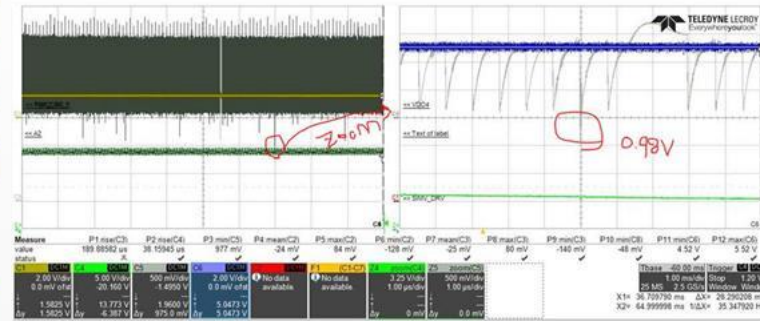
TELEDYNE LECROY
Everywhereyoulook

<<PMIC_EN1
<<A2
Zoom
<<VDD4
<<Text of label
0.98V
<<SMV_DRV
C4

| Measure | P1 rise(C3) | P2 rise(C4) | P3 min(C5) | P4 mean(C2) | P5 max(C2) | P6 min(C2) | P7 mean(C3) | P8 max(C3) | P9 min(C3) | P10 min(C8) | P11 max(C6) | P12 max(C6) |
|---|---|---|---|---|---|---|---|---|---|---|---|---|
| value | 189.88582 us | 38.15945 us | 977 mV | -24 mV | 84 mV | -128 mV | -25 mV | 80 mV | -140 mV | -48 mV | 4.52 V | 5.52 V |
| status | | ⚠ | ✓ | ✓ | ✓ | ✓ | ✓ | ✓ | ✓ | ✓ | ✓ | ✓ |

C1 DC1M 2.00 V/div 0.0 mV ofst 1.5825 V Δy 1.5825 V
C4 DC1M 5.00 V/div -20.160 V 13.773 V Δy -6.387 V
C5 DC1M 500 mV/div -1.4950 V 1.9600 V Δy 975.0 mV
C6 DC1M 2.00 V/div 0.0 mV ofst 5.0473 V Δy 5.0473 V
C7 DC1M No data available
F1 (C1-C7) No data available
Z4 zoom(C4) 3.25 V/div 1.00 µs/div Δy 0 mV
Z5 zoom(C3) 500 mV/div 1.00 µs/div Δy 0.0 mV

Tbase -60.00 ms 1.00 ms/div 25 MS 2.5 GS/s
Trigger Stop Window
1.20 Windo
X1= 36.709790 ms ΔX= 28.290208 ms
X2= 64.999998 ms 1/ΔX= 35.347920 H